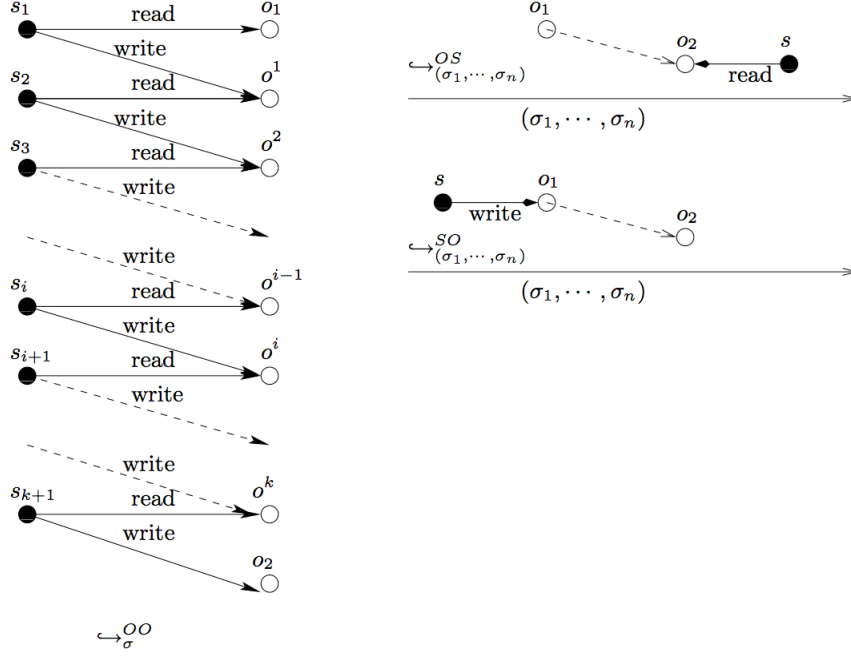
$s_1$ read $o_1$
write
$s_2$ read $o^1$
write
$s_3$ read $o^2$
write

write
$s_i$ read $o^{i-1}$
write
$s_{i+1}$ read $o^i$
write

write
$s_{k+1}$ read $o^k$
write
$o_2$

$\hookrightarrow_{\sigma}^{OO}$

$o_1$
$\hookrightarrow_{(\sigma_1,\cdots,\sigma_n)}^{OS}$ $o_2$ read $s$
$(\sigma_1,\cdots,\sigma_n)$

$s$ write $o_1$
$o_2$
$\hookrightarrow_{(\sigma_1,\cdots,\sigma_n)}^{SO}$
$(\sigma_1,\cdots,\sigma_n)$